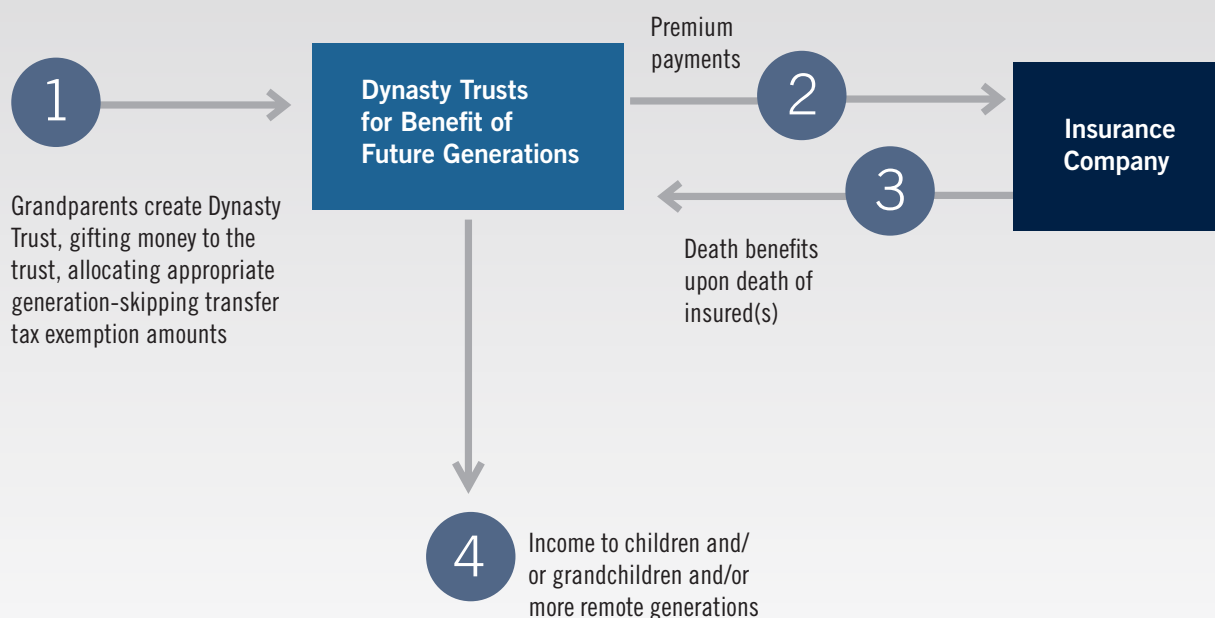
1

Dynasty Trusts for Benefit of Future Generations

Premium payments

2

Insurance Company

3

Grandparents create Dynasty Trust, gifting money to the trust, allocating appropriate generation-skipping transfer tax exemption amounts

Death benefits upon death of insured(s)

4

Income to children and/ or grandchildren and/or more remote generations